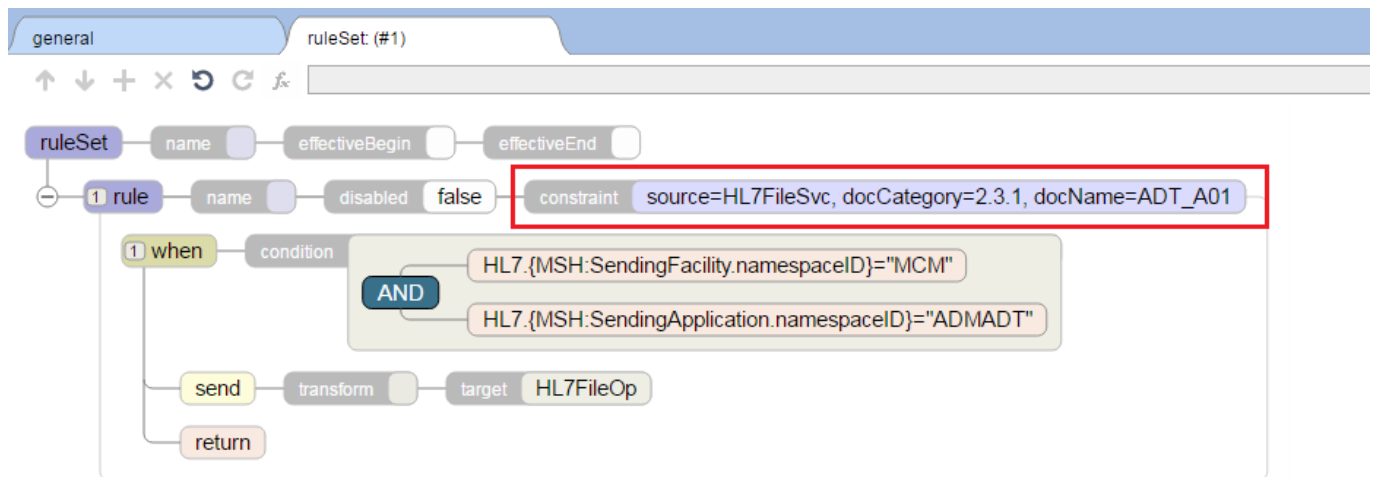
general
ruleSet: (#1)

$f_x$

ruleSet name effectiveBegin effectiveEnd

1 rule name disabled false constraint source=HL7FileSvc, docCategory=2.3.1, docName=ADT_A01

1 when condition

AND

HL7.{MSH:SendingFacility.namespaceID}="MCM"

HL7.{MSH:SendingApplication.namespaceID}="ADMADT"

send transform target HL7FileOp

return